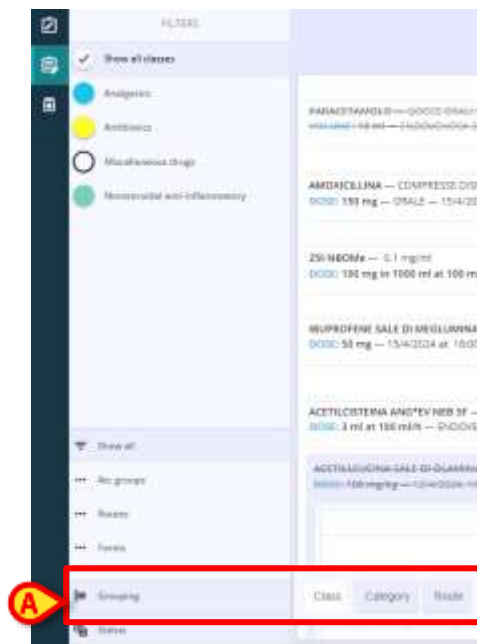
FILTERS

Show all classes

Analgesics

Antibiotics

Miscellaneous drugs

Nonsteroidal anti-inflammatory

Show all

No groups

Routes

Forms

Grouping

Status

PARACETAMOLO — GOCCE ORALI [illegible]
VOLUME: 10 ml — ENDOVENOSA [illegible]

AMOXICILLINA — COMPRESSE DIS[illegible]
DOSE: 150 mg — ORALE — 15/4/20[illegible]

25I-NBOMe — 0.1 mg/ml
DOSE: 100 mg in 1000 ml at 100 m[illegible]

IBUPROFENE SALE DI MEGLUMINA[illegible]
DOSE: 50 mg — 15/4/2024 at 10:0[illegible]

ACETILCISTEINA ANG*EV NEB 5F — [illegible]
DOSE: 3 ml at 150 ml/h — ENDOVE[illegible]

ACETILLEUCINA SALE DI GLAMINA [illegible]
DOSE: 100 mg/kg — 15/4/2024 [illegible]

Class Category Route

A